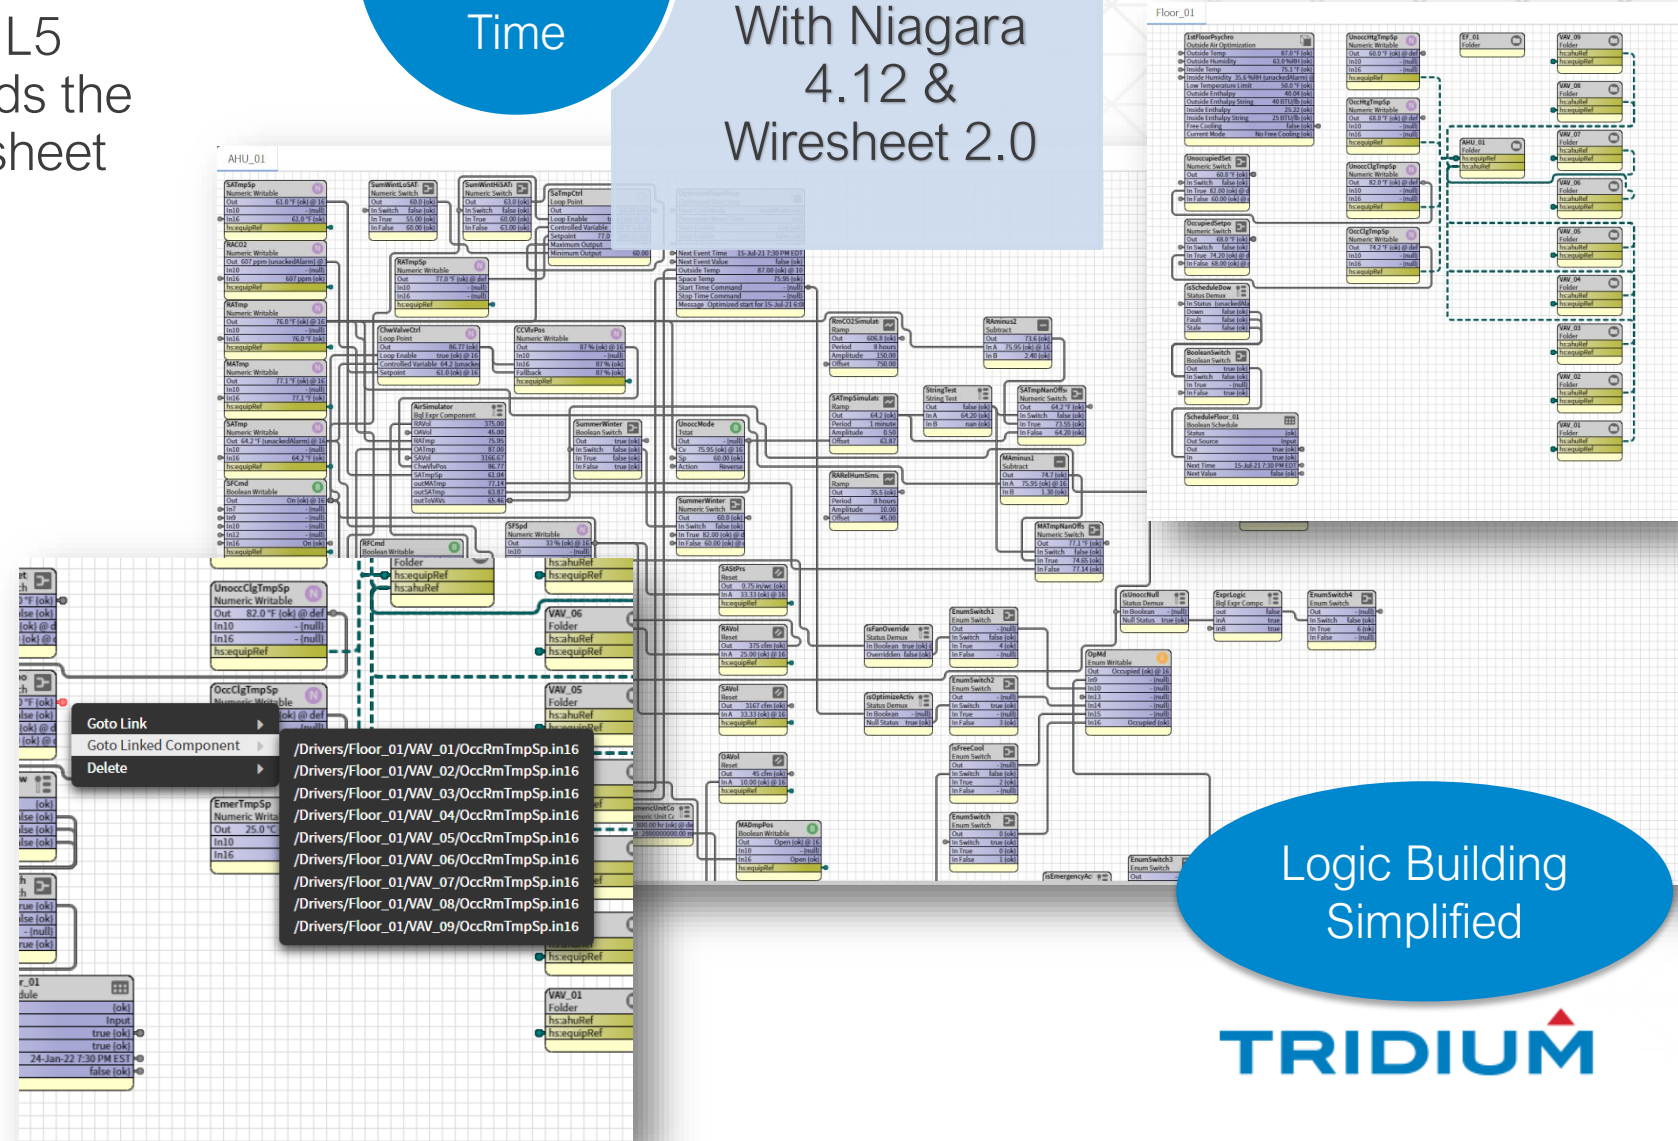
L5
ds the
sheet

Time

With Niagara 4.12 & Wiresheet 2.0

Floor_01

AHU_01

UnoccClgTmpSp
Numeric Writable
Out 82.0 °F {ok} @ def
In10 - {null}
In16 - {null}
hs:equipRef

OccClgTmpSp
Numeric Writable

EmerTmpSp
Numeric Writable
Out 25.0 °C
In10
In16

Folder
hs:equipRef
hs:ahuRef

VAV_06
Folder
hs:ahuRef
hs:equipRef

VAV_05
Folder
hs:ahuRef

VAV_01
Folder
hs:ahuRef
hs:equipRef

Goto Link
Goto Linked Component
Delete

/Drivers/Floor_01/VAV_01/OccRmTmpSp.in16
/Drivers/Floor_01/VAV_02/OccRmTmpSp.in16
/Drivers/Floor_01/VAV_03/OccRmTmpSp.in16
/Drivers/Floor_01/VAV_04/OccRmTmpSp.in16
/Drivers/Floor_01/VAV_05/OccRmTmpSp.in16
/Drivers/Floor_01/VAV_06/OccRmTmpSp.in16
/Drivers/Floor_01/VAV_07/OccRmTmpSp.in16
/Drivers/Floor_01/VAV_08/OccRmTmpSp.in16
/Drivers/Floor_01/VAV_09/OccRmTmpSp.in16

24-Jan-22 7:30 PM EST
false {ok}

Logic Building Simplified

TRIDIUM